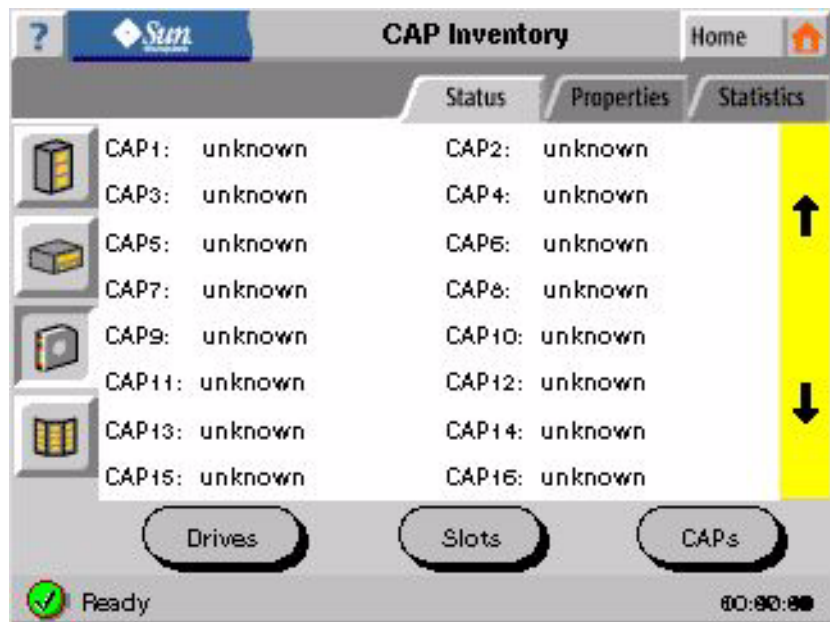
?
Sun
CAP Inventory
Home

Status
Properties
Statistics

CAP1: unknown
CAP2: unknown
CAP3: unknown
CAP4: unknown
CAP5: unknown
CAP6: unknown
CAP7: unknown
CAP8: unknown
CAP9: unknown
CAP10: unknown
CAP11: unknown
CAP12: unknown
CAP13: unknown
CAP14: unknown
CAP15: unknown
CAP16: unknown

Drives
Slots
CAPs

Ready
00:00:00